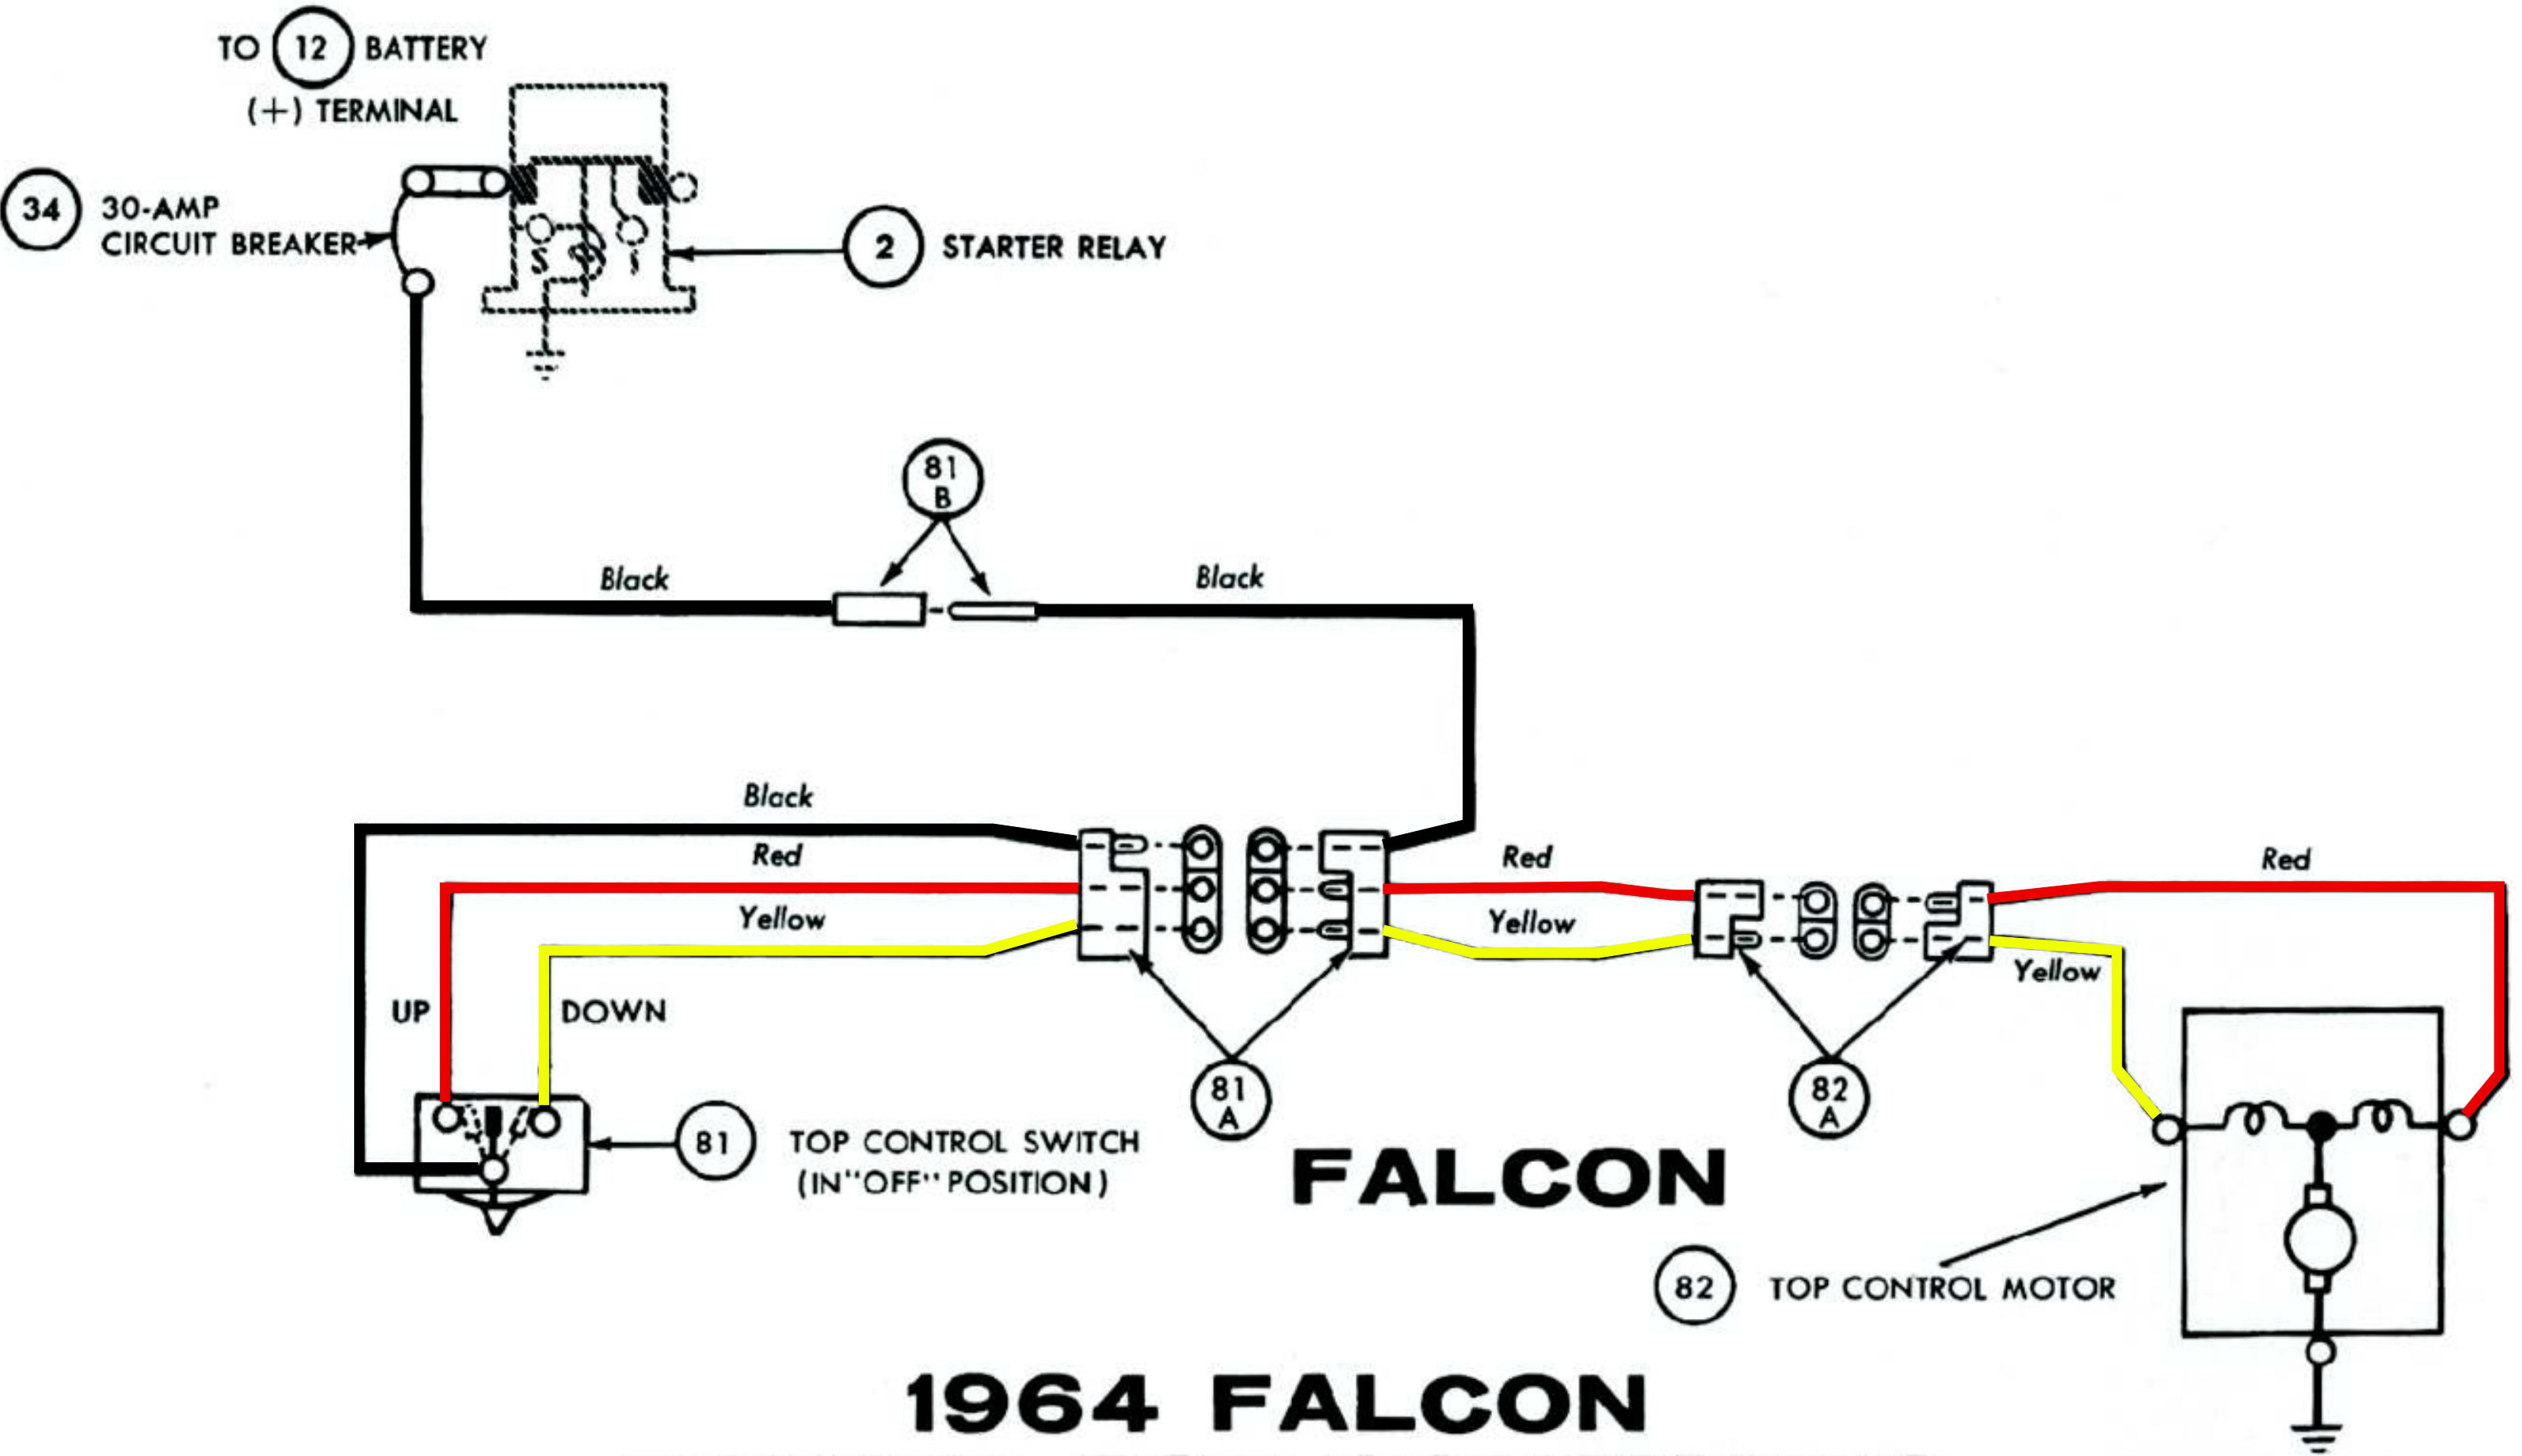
TO (12) BATTERY
(+) TERMINAL

(34) 30-AMP CIRCUIT BREAKER

S I

(2) STARTER RELAY

81 B

Black

Black

Black

Red

Yellow

Red

Yellow

Red

Yellow

UP

DOWN

81 A

82 A

(81) TOP CONTROL SWITCH (IN "OFF" POSITION)

FALCON

(82) TOP CONTROL MOTOR

1964 FALCON